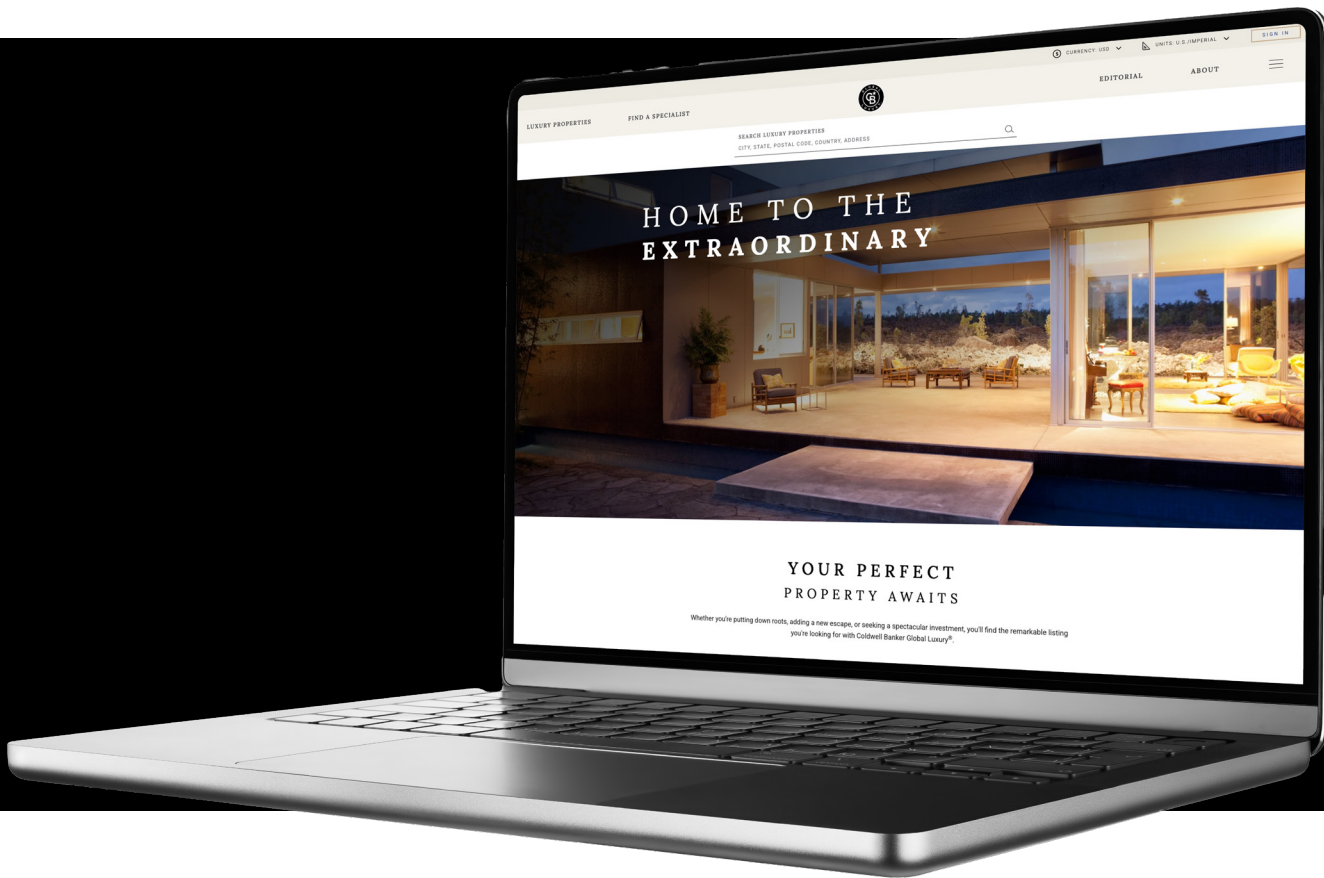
CURRENCY: USD
UNITS: U.S./IMPERIAL
SIGN IN

EDITORIAL
ABOUT

LUXURY PROPERTIES
FIND A SPECIALIST

SEARCH LUXURY PROPERTIES
CITY, STATE, POSTAL CODE, COUNTRY, ADDRESS

HOME TO THE
EXTRAORDINARY

YOUR PERFECT
PROPERTY AWAITS

Whether you're putting down roots, adding a new escape, or seeking a spectacular investment, you'll find the remarkable listing you're looking for with Coldwell Banker Global Luxury®.